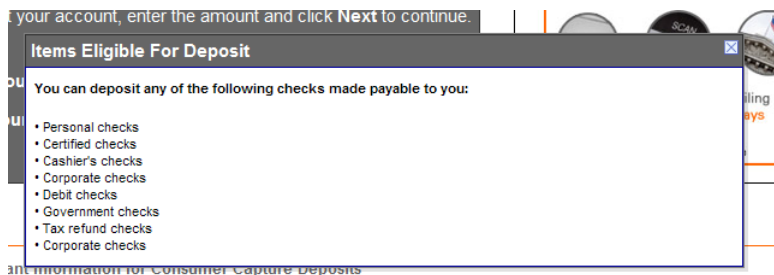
t your account, enter the amount and click **Next** to continue.

Items Eligible For Deposit

SCAN

ou

ou

iling

ays

**You can deposit any of the following checks made payable to you:**

• Personal checks
• Certified checks
• Cashier's checks
• Corporate checks
• Debit checks
• Government checks
• Tax refund checks
• Corporate checks

ant Information for Consumer Capture Deposits